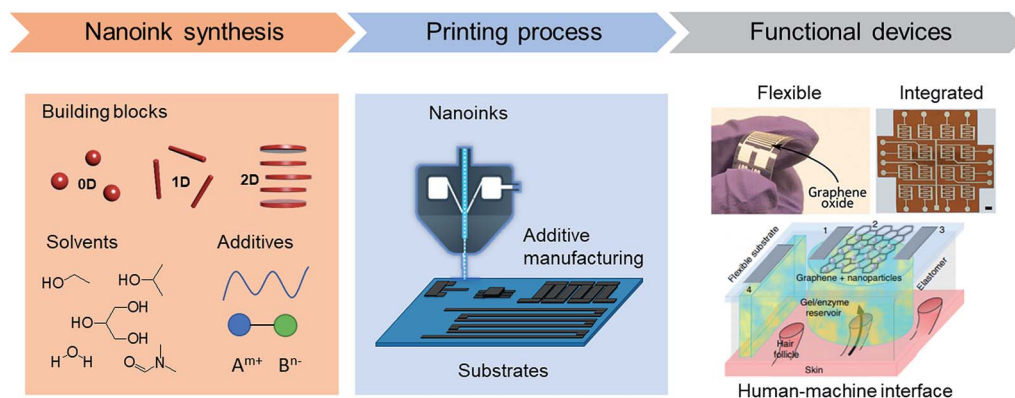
Nanoink synthesis

Printing process

Functional devices

Building blocks

0D

1D

2D

Solvents

Additives

HO

HO

HO

OH

OH

H O H

O N

$A^{m+}$ $B^{n-}$

Nanoinks

Additive manufacturing

Substrates

Flexible

Integrated

Graphene oxide

1

2

3

4

Flexible substrate

Graphene + nanoparticles

Elastomer

Gel/enzyme reservoir

Hair follicle

Skin

Human-machine interface